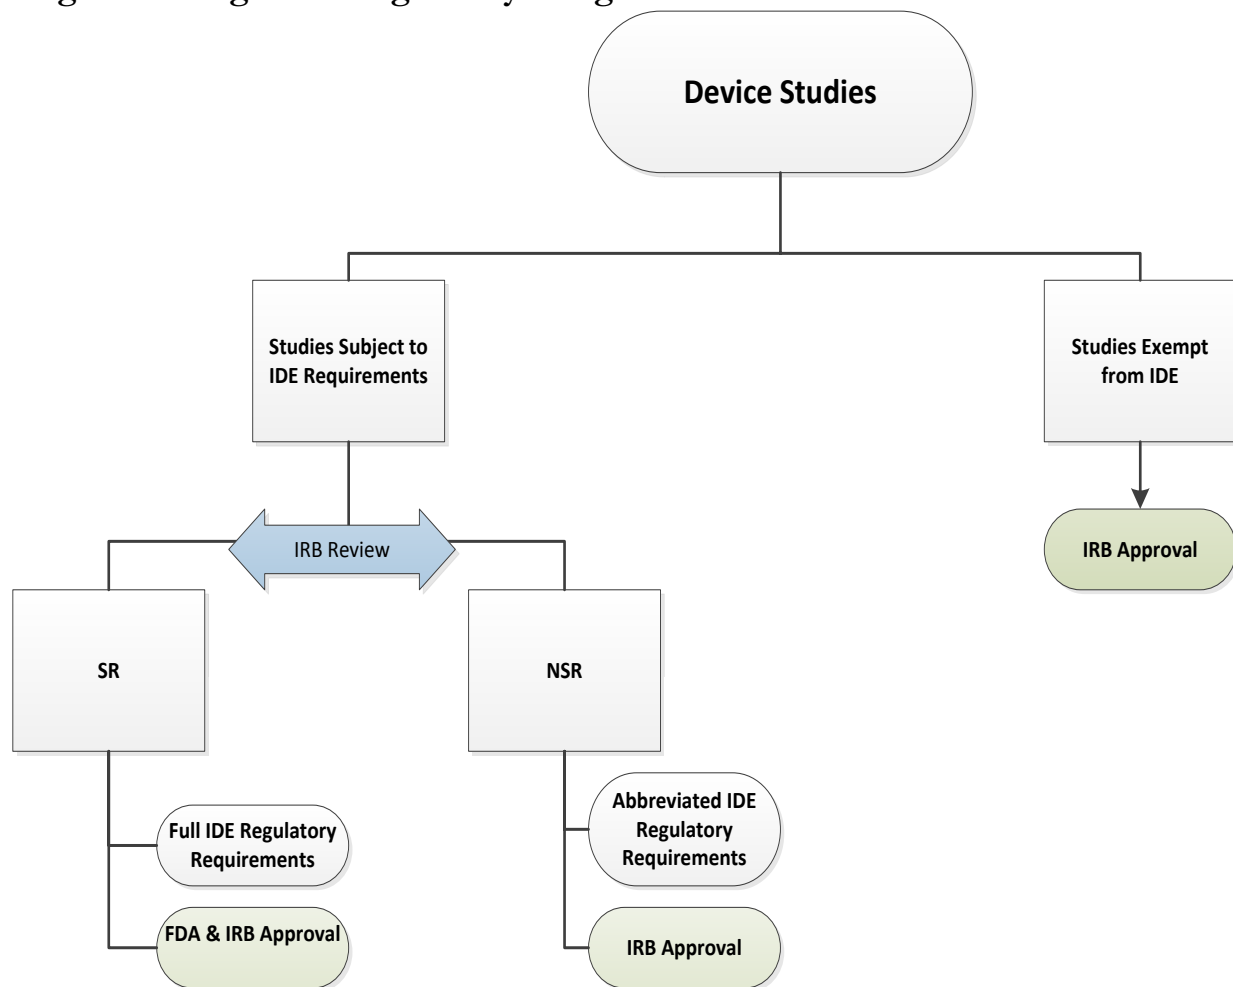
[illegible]

Device Studies

Studies Subject to IDE Requirements

Studies Exempt from IDE

IRB Review

IRB Approval

SR

NSR

Full IDE Regulatory Requirements

FDA & IRB Approval

Abbreviated IDE Regulatory Requirements

IRB Approval